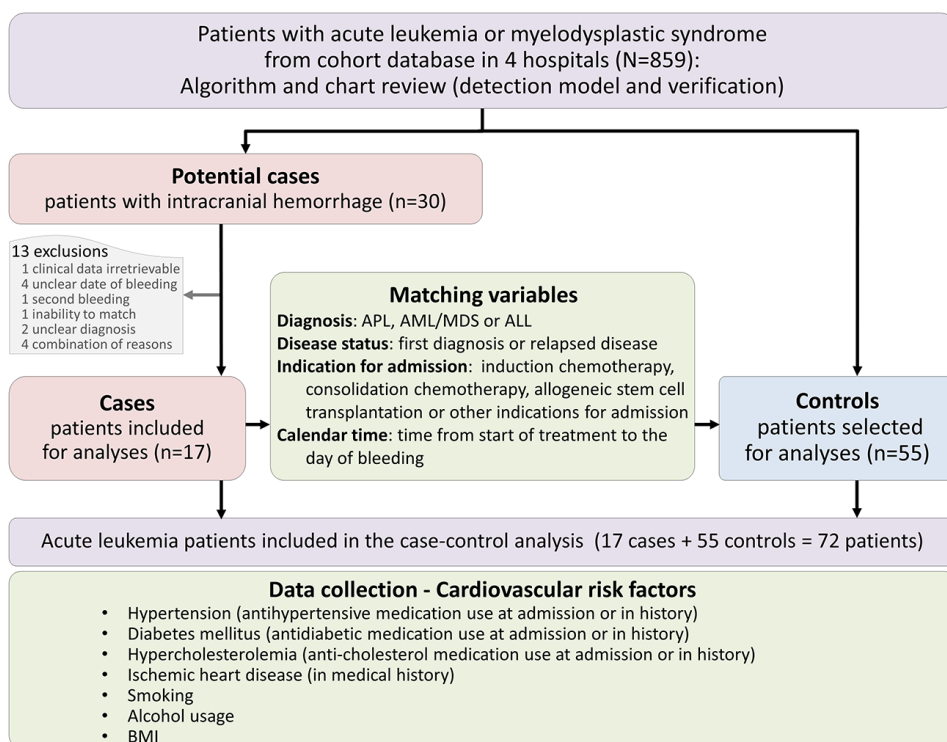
Patients with acute leukemia or myelodysplastic syndrome from cohort database in 4 hospitals (N=859): Algorithm and chart review (detection model and verification)

**Potential cases**
patients with intracranial hemorrhage (n=30)

13 exclusions
1 clinical data irretrievable
4 unclear date of bleeding
1 second bleeding
1 inability to match
2 unclear diagnosis
4 combination of reasons

**Matching variables**
**Diagnosis**: APL, AML/MDS or ALL
**Disease status**: first diagnosis or relapsed disease
**Indication for admission**: induction chemotherapy, consolidation chemotherapy, allogeneic stem cell transplantation or other indications for admission
**Calendar time**: time from start of treatment to the day of bleeding

**Cases**
patients included for analyses (n=17)

**Controls**
patients selected for analyses (n=55)

Acute leukemia patients included in the case-control analysis (17 cases + 55 controls = 72 patients)

**Data collection - Cardiovascular risk factors**
• Hypertension (antihypertensive medication use at admission or in history)
• Diabetes mellitus (antidiabetic medication use at admission or in history)
• Hypercholesterolemia (anti-cholesterol medication use at admission or in history)
• Ischemic heart disease (in medical history)
• Smoking
• Alcohol usage
• BMI